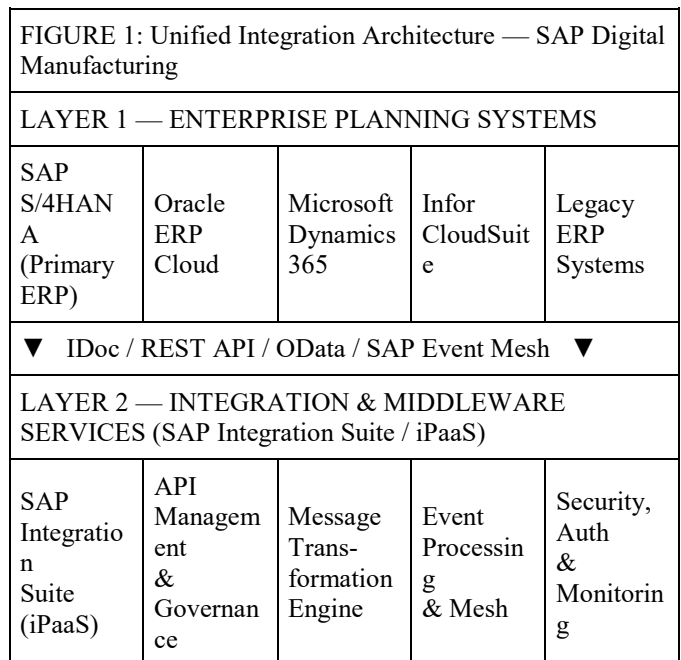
FIGURE 1: Unified Integration Architecture — SAP Digital Manufacturing

LAYER 1 — ENTERPRISE PLANNING SYSTEMS

| SAP S/4HANA (Primary ERP) | Oracle ERP Cloud | Microsoft Dynamics 365 | Infor CloudSuite | Legacy ERP Systems |
|---|---|---|---|---|

▼ IDoc / REST API / OData / SAP Event Mesh ▼

LAYER 2 — INTEGRATION & MIDDLEWARE SERVICES (SAP Integration Suite / iPaaS)

| SAP Integration Suite (iPaaS) | API Management & Governance | Message Trans-formation Engine | Event Processing & Mesh | Security, Auth & Monitoring |
|---|---|---|---|---|